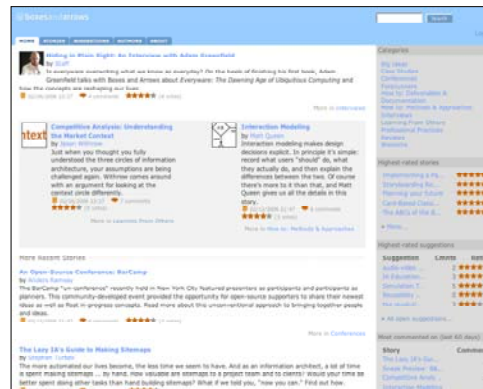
boxesandarrows

Search

HOME STORIES SUGGESTIONS NETWORK ABOUT

Hiding in Plain Sight: An Interview with Adam Greenfield
by Staff
In everyware, everything what we know as everyday? For the heads of thinking his first book, Adam Greenfield talks with Boxes and Arrows about Everyware: The Dawning Age of Ubiquitous Computing and how the concepts are reshaping our lives.

More in Interviews

Competitive Analysis: Understanding the Market Context
by Jason Withrow
Just when you thought you fully understood the three circles of information architecture, your assumptions are being challenged again. Withrow comes around with an argument for looking at the context circle differently.

More in Learning From Others

Interaction Modeling
by Matt Queen
Interaction modeling makes design decisions explicit. In principle it's simple: record what users "should" do, what they actually do, and then explain the differences between the two. Of course there's more to it than that, and Matt Queen gives us all the details in this story.

More in How-to: Methods & Approaches

More Recent Stories

An Open-Source Conference: BarCamp
by Anders Ramsay
The BarCamp "un-conference" recently held in New York City featured presenters as participants and participants as planners. This community-developed event provided the opportunity for open-source supporters to share their newest ideas as well as float in-progress concepts. Read more about this unconventional approach to bringing together people and ideas.

More in Conferences

The Lazy IA's Guide to Making Sitemaps
by Stephen Turbek
The more automated our lives become, the less time we seem to have. And as an information architect, a lot of time is spent making sitemaps ... by hand, now useasse are sitemaps to a project team and to clients? Would your time be better spent doing other tasks than hand building sitemaps? What if we told you, "now you can." Find out how.

Categories

Highest rated stories

Highest rated suggestions

Suggestion

All open suggestions

Most commented on (last 60 days)

Story